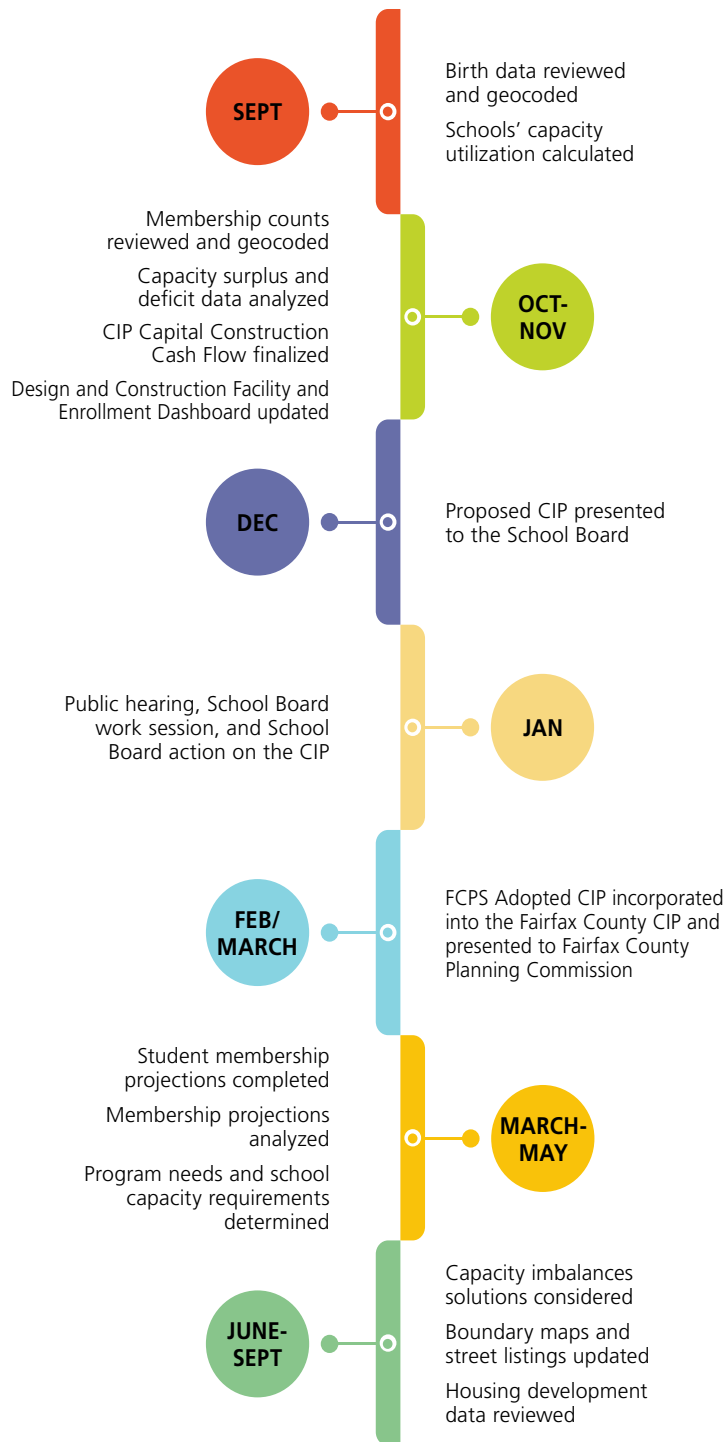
SEPT

Birth data reviewed and geocoded

Schools' capacity utilization calculated

Membership counts reviewed and geocoded

Capacity surplus and deficit data analyzed

CIP Capital Construction Cash Flow finalized

Design and Construction Facility and Enrollment Dashboard updated

OCT-NOV

DEC

Proposed CIP presented to the School Board

Public hearing, School Board work session, and School Board action on the CIP

JAN

FEB/ MARCH

FCPS Adopted CIP incorporated into the Fairfax County CIP and presented to Fairfax County Planning Commission

Student membership projections completed

Membership projections analyzed

Program needs and school capacity requirements determined

MARCH-MAY

JUNE-SEPT

Capacity imbalances solutions considered

Boundary maps and street listings updated

Housing development data reviewed